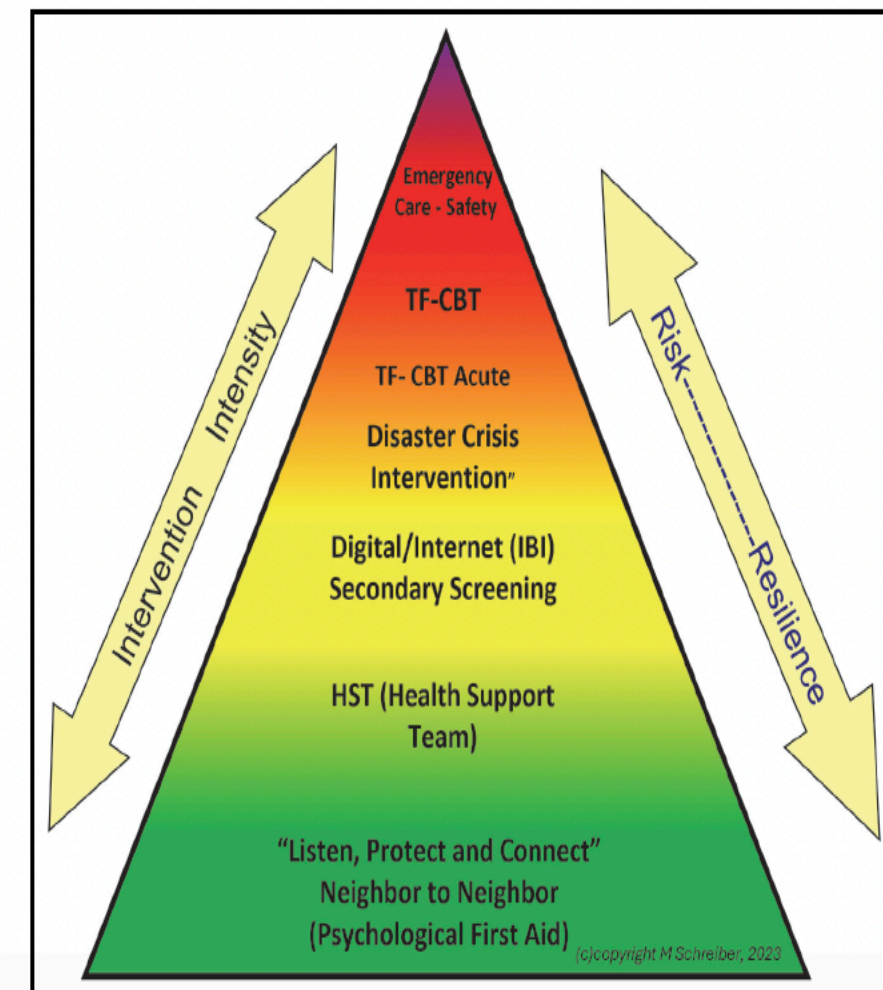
Intervention Intensity

Emergency Care - Safety

TF-CBT

TF- CBT Acute

Disaster Crisis Intervention"

Digital/Internet (IBI) Secondary Screening

HST (Health Support Team)

"Listen, Protect and Connect" Neighbor to Neighbor (Psychological First Aid)

(c)copyright M Schreiber, 2023

Risk Resilience